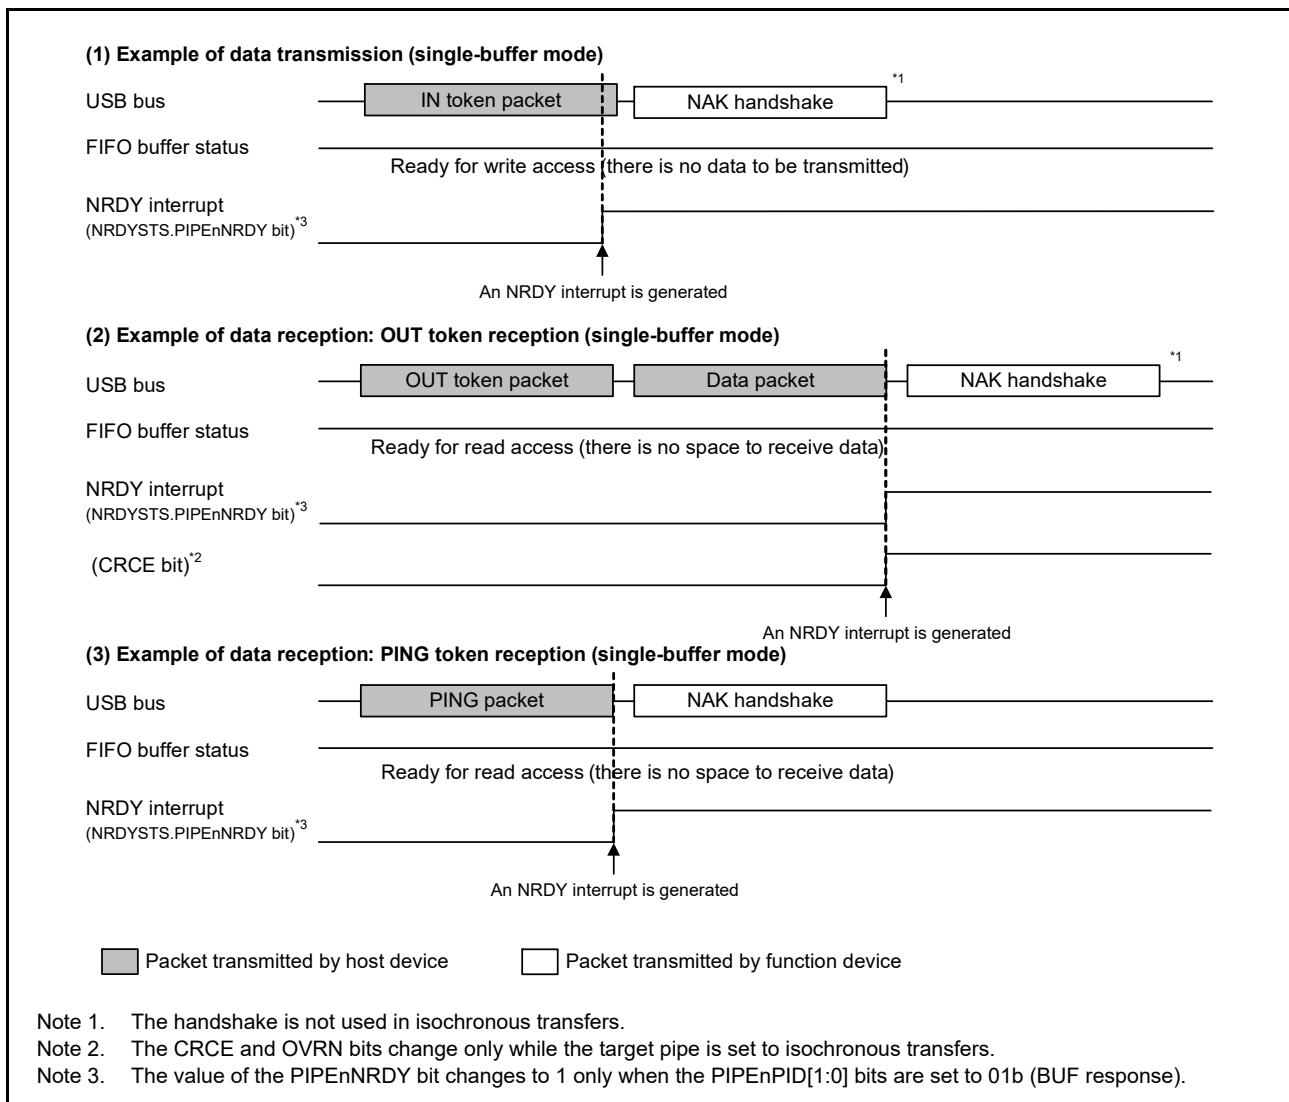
(1) Example of data transmission (single-buffer mode)

USB bus

IN token packet

NAK handshake

*1

FIFO buffer status

Ready for write access (there is no data to be transmitted)

NRDY interrupt
(NRDYSTS.PIPEnNRDY bit)$^{*3}$

An NRDY interrupt is generated

(2) Example of data reception: OUT token reception (single-buffer mode)

USB bus

OUT token packet

Data packet

NAK handshake

*1

FIFO buffer status

Ready for read access (there is no space to receive data)

NRDY interrupt
(NRDYSTS.PIPEnNRDY bit)$^{*3}$

(CRCE bit)$^{*2}$

An NRDY interrupt is generated

(3) Example of data reception: PING token reception (single-buffer mode)

USB bus

PING packet

NAK handshake

FIFO buffer status

Ready for read access (there is no space to receive data)

NRDY interrupt
(NRDYSTS.PIPEnNRDY bit)$^{*3}$

An NRDY interrupt is generated

Packet transmitted by host device

Packet transmitted by function device

Note 1. The handshake is not used in isochronous transfers.
Note 2. The CRCE and OVRN bits change only while the target pipe is set to isochronous transfers.
Note 3. The value of the PIPEnNRDY bit changes to 1 only when the PIPEnPID[1:0] bits are set to 01b (BUF response).